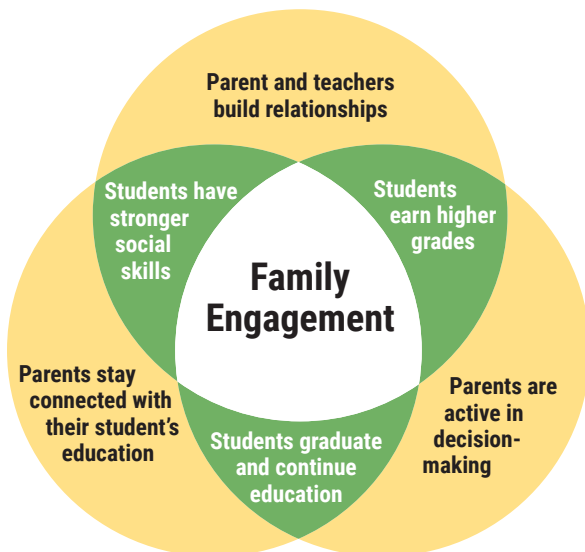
Parent and teachers build relationships

Students have stronger social skills

Students earn higher grades

Family Engagement

Parents stay connected with their student's education

Parents are active in decision-making

Students graduate and continue education